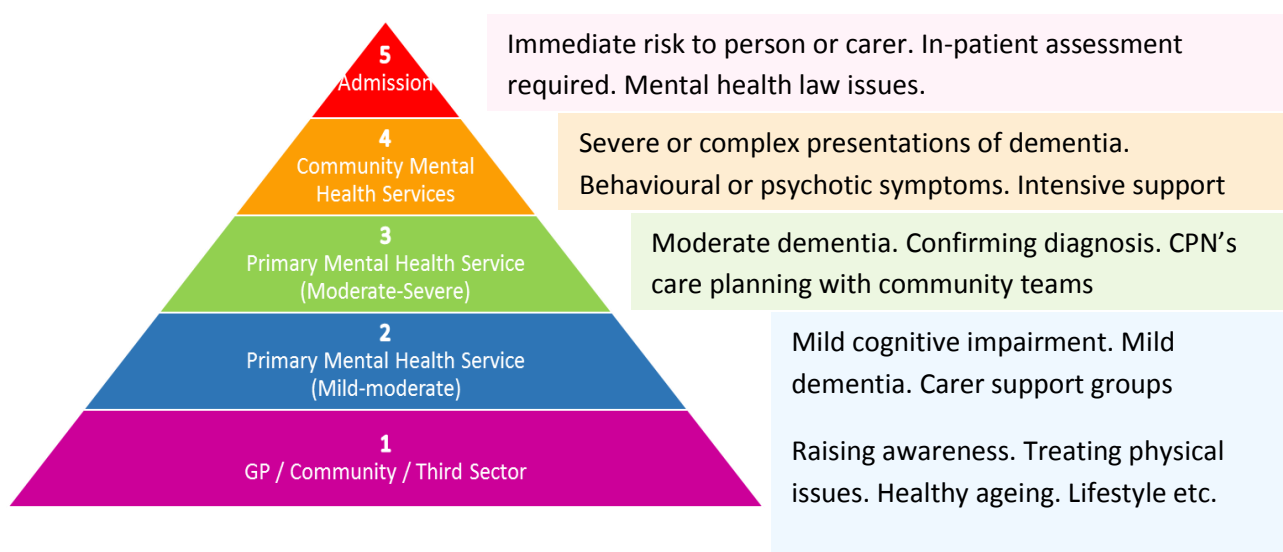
5
Admission

Immediate risk to person or carer. In-patient assessment required. Mental health law issues.

4
Community Mental Health Services

Severe or complex presentations of dementia. Behavioural or psychotic symptoms. Intensive support

3
Primary Mental Health Service (Moderate-Severe)

Moderate dementia. Confirming diagnosis. CPN's care planning with community teams

2
Primary Mental Health Service (Mild-moderate)

Mild cognitive impairment. Mild dementia. Carer support groups

1
GP / Community / Third Sector

Raising awareness. Treating physical issues. Healthy ageing. Lifestyle etc.